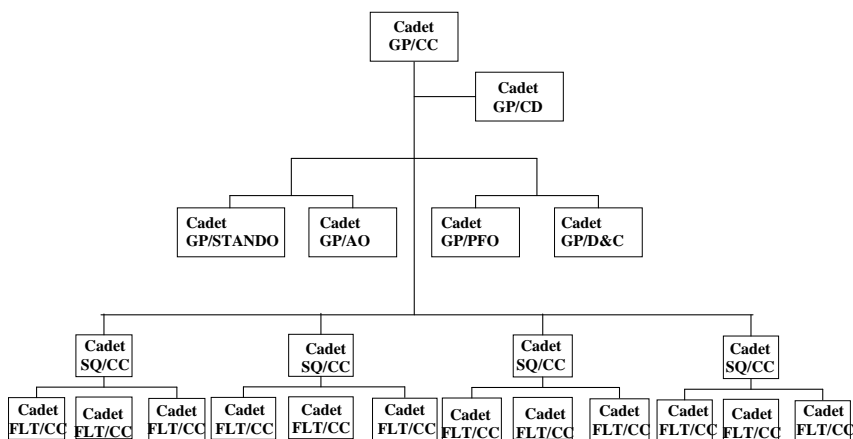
Cadet
GP/CC

Cadet
GP/CD

Cadet
GP/STANDO

Cadet
GP/AO

Cadet
GP/PFO

Cadet
GP/D&C

Cadet
SQ/CC

Cadet
SQ/CC

Cadet
SQ/CC

Cadet
SQ/CC

Cadet
FLT/CC

Cadet
FLT/CC

Cadet
FLT/CC

Cadet
FLT/CC

Cadet
FLT/CC

Cadet
FLT/CC

Cadet
FLT/CC

Cadet
FLT/CC

Cadet
FLT/CC

Cadet
FLT/CC

Cadet
FLT/CC

Cadet
FLT/CC